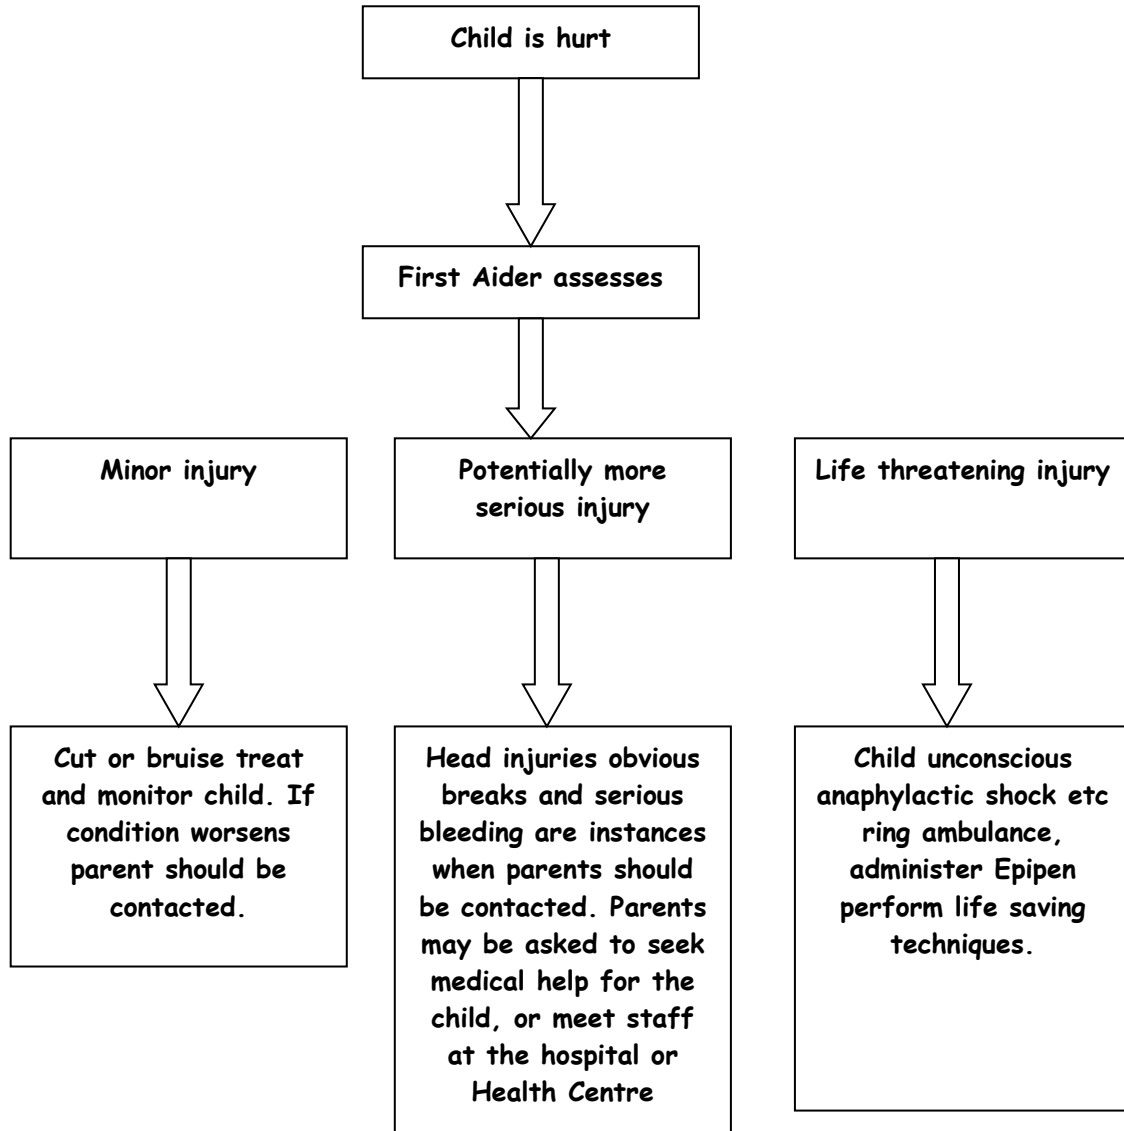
Child is hurt

First Aider assesses

Minor injury

Potentially more serious injury

Life threatening injury

Cut or bruise treat and monitor child. If condition worsens parent should be contacted.

Head injuries obvious breaks and serious bleeding are instances when parents should be contacted. Parents may be asked to seek medical help for the child, or meet staff at the hospital or Health Centre

Child unconscious anaphylactic shock etc ring ambulance, administer Epipen perform life saving techniques.